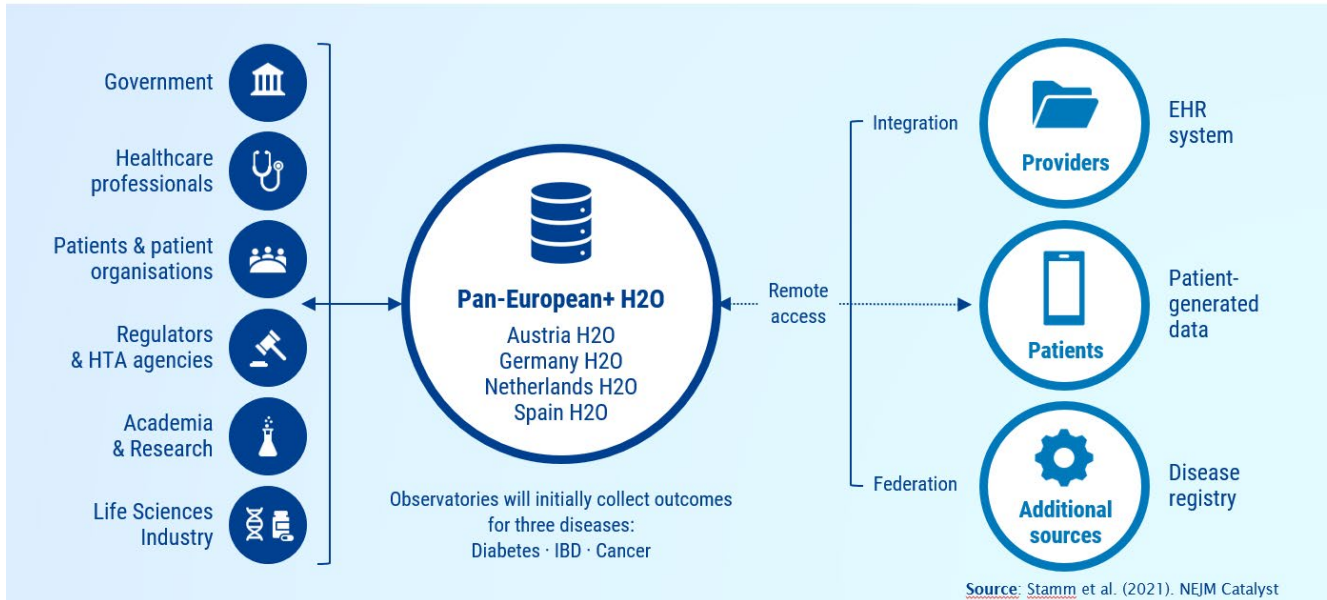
Government

Healthcare professionals

Patients & patient organisations

Regulators & HTA agencies

Academia & Research

Life Sciences Industry

Pan-European+ H2O

Austria H2O
Germany H2O
Netherlands H2O
Spain H2O

Observatories will initially collect outcomes for three diseases:
Diabetes · IBD · Cancer

Remote access

Integration

Federation

Providers

EHR system

Patients

Patient-generated data

Additional sources

Disease registry

Source: Stamm et al. (2021). NEJM Catalyst